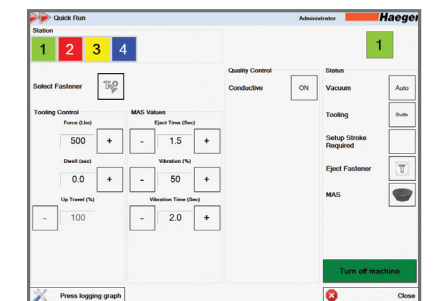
Quick Run
Administrator
Haeger

Station
1
2
3
4

1

Select Fastener

Quality Control
Conductive
ON

Status
Vacuum
Auto

Tooling
Shuttle

Setup Stroke Required

Eject Fastener

MAS

Tooling Control
Force (Lbs)
500
+
Dwell (sec)
0.0
+
Up Travel (%)
-
100

MAS Values
Eject Time (Sec)
-
1.5
+
Vibration (%)
-
50
+
Vibration Time (Sec)
-
2.0
+

Turn off machine

Press logging graph

Close